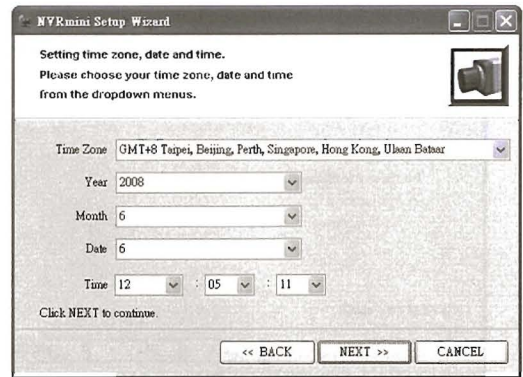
NVRmini Setup Wizard

Setting time zone, date and time.
Please choose your time zone, date and time from the dropdown menus.

Time Zone GMT+8 Taipei, Beijing, Perth, Singapore, Hong Kong, Ulaan Bataar

Year 2008

Month 6

Date 6

Time 12 : 05 : 11

Click NEXT to continue.

<< BACK NEXT >> CANCEL